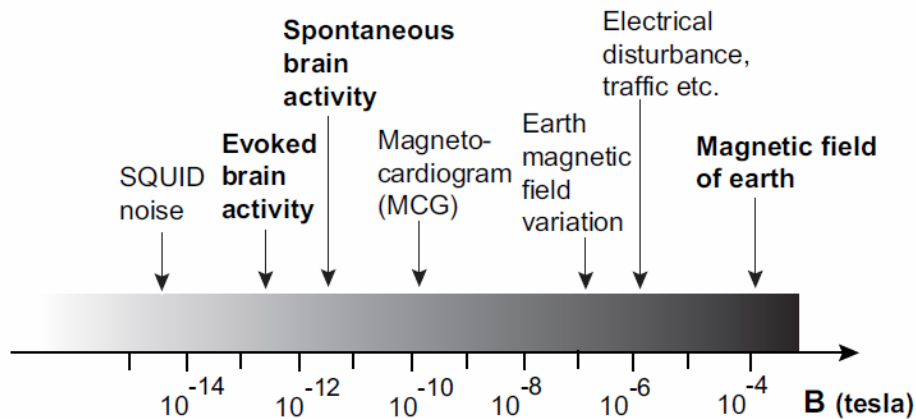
SQUID noise

Evoked brain activity

Spontaneous brain activity

Magnetocardiogram (MCG)

Earth magnetic field variation

Electrical disturbance, traffic etc.

Magnetic field of earth

$10^{-14}$ $10^{-12}$ $10^{-10}$ $10^{-8}$ $10^{-6}$ $10^{-4}$ B (tesla)